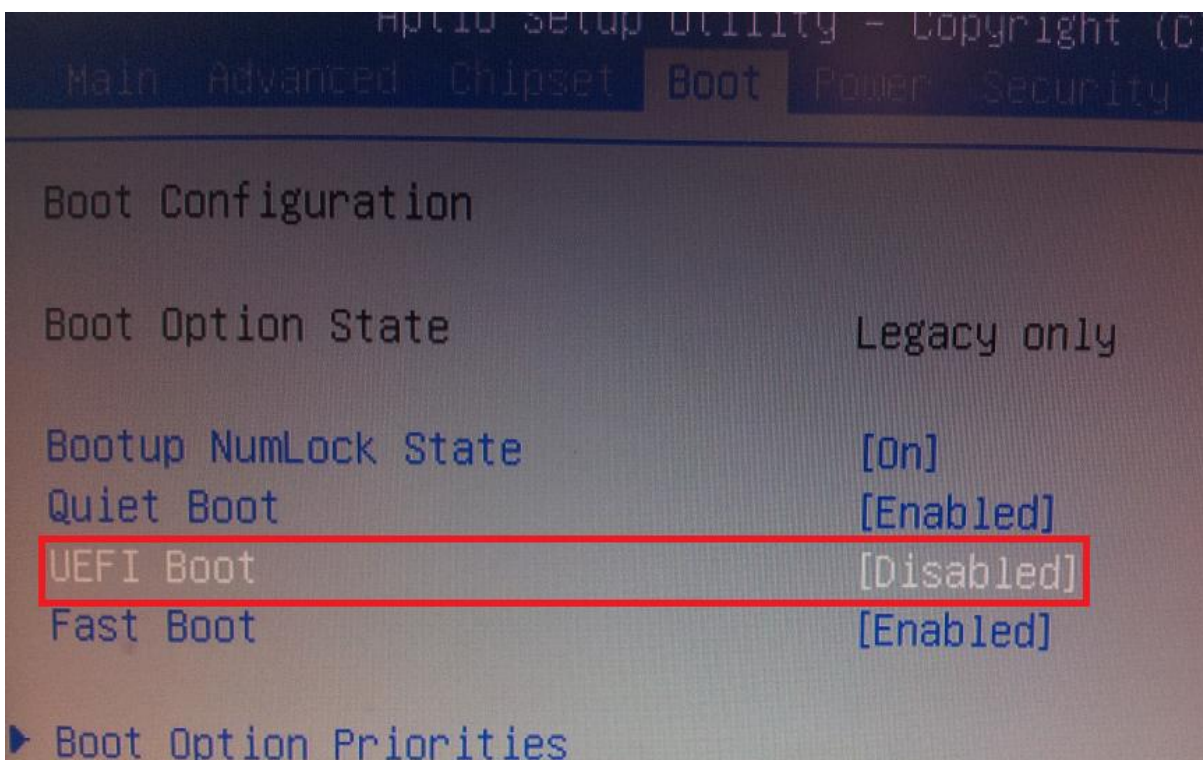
Aptio Setup Utility – Copyright (C

Main Advanced Chipset Boot Power Security

Boot Configuration

Boot Option State Legacy only

Bootup NumLock State [On]
Quiet Boot [Enabled]
UEFI Boot [Disabled]
Fast Boot [Enabled]

▶ Boot Option Priorities